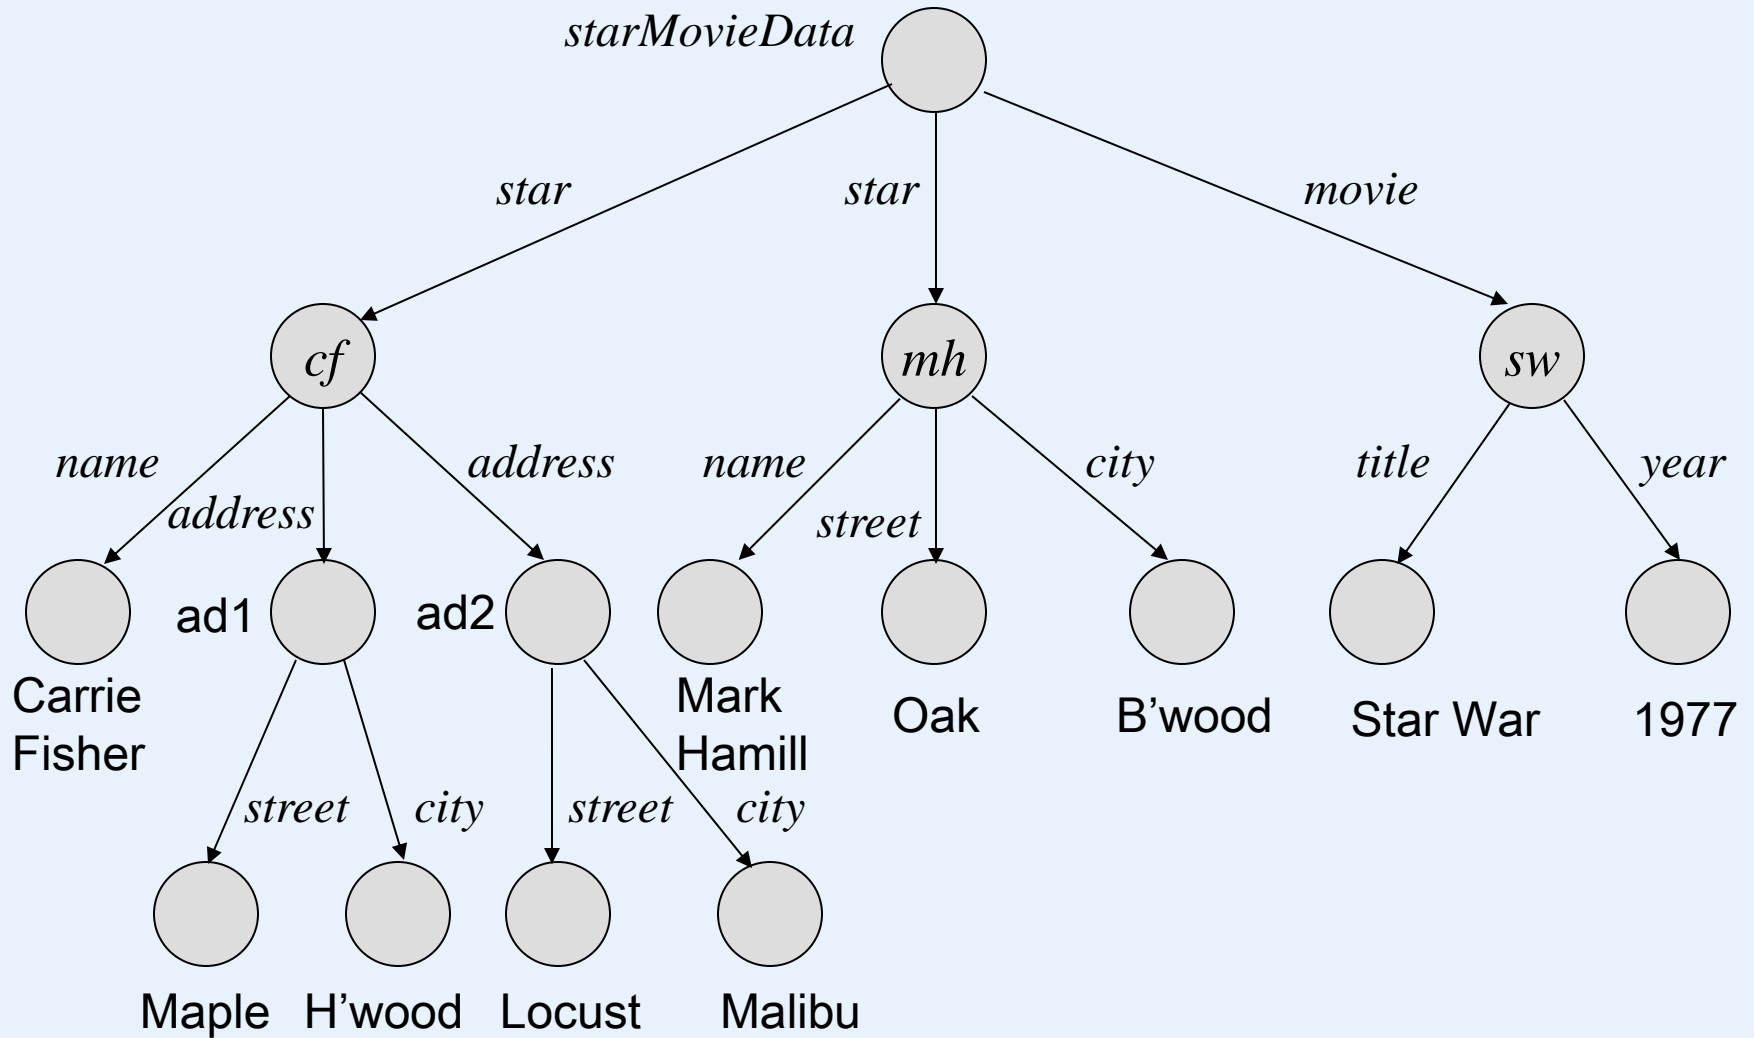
starMovieData

star
star
movie

cf
mh
sw

name
address
address
name
street
city
title
year

ad1
ad2

Carrie Fisher
Mark Hamill
Oak
B'wood
Star War
1977

street
city
street
city

Maple
H'wood
Locust
Malibu